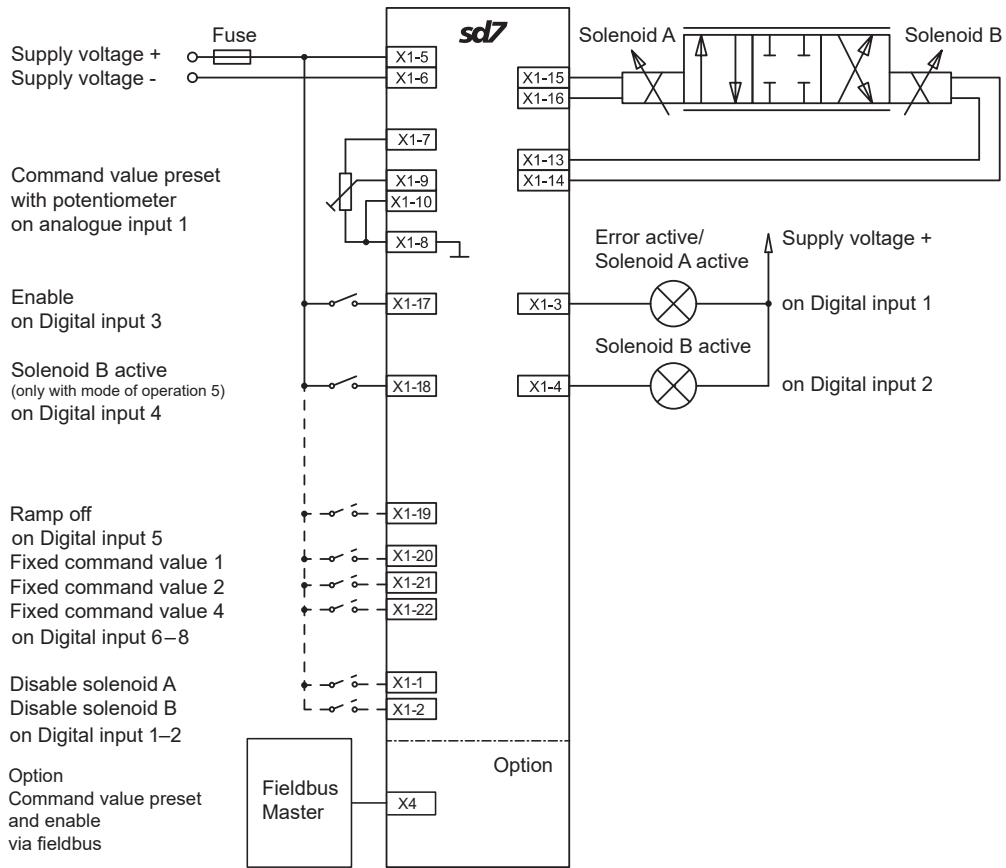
Supply voltage +
Supply voltage -
Fuse
sd7
X1-5
X1-6
Solenoid A
Solenoid B
X1-15
X1-16
X1-7
X1-13
X1-14
Command value preset with potentiometer on analogue input 1
X1-9
X1-10
X1-8
Error active/ Solenoid A active
Supply voltage +
Enable on Digital input 3
X1-17
X1-3
on Digital input 1
Solenoid B active
Solenoid B active (only with mode of operation 5) on Digital input 4
X1-18
X1-4
on Digital input 2
Ramp off on Digital input 5
X1-19
Fixed command value 1
X1-20
Fixed command value 2
X1-21
Fixed command value 4
X1-22
on Digital input 6 – 8
Disable solenoid A
X1-1
Disable solenoid B
X1-2
on Digital input 1–2
Option
Option Command value preset and enable via fieldbus
Fieldbus Master
X4